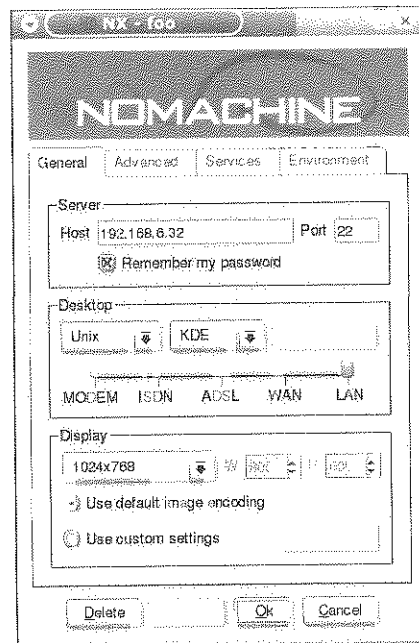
NX - foo

NOMACHINE

General
Advanced
Services
Environment

Server
Host 192.168.6.32
Port 22
Remember my password

Desktop
Unix
KDE
MODEM ISDN ADSL WAN LAN

Display
1024x768
W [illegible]
H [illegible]
Use default image encoding
Use custom settings

Delete
Ok
Cancel